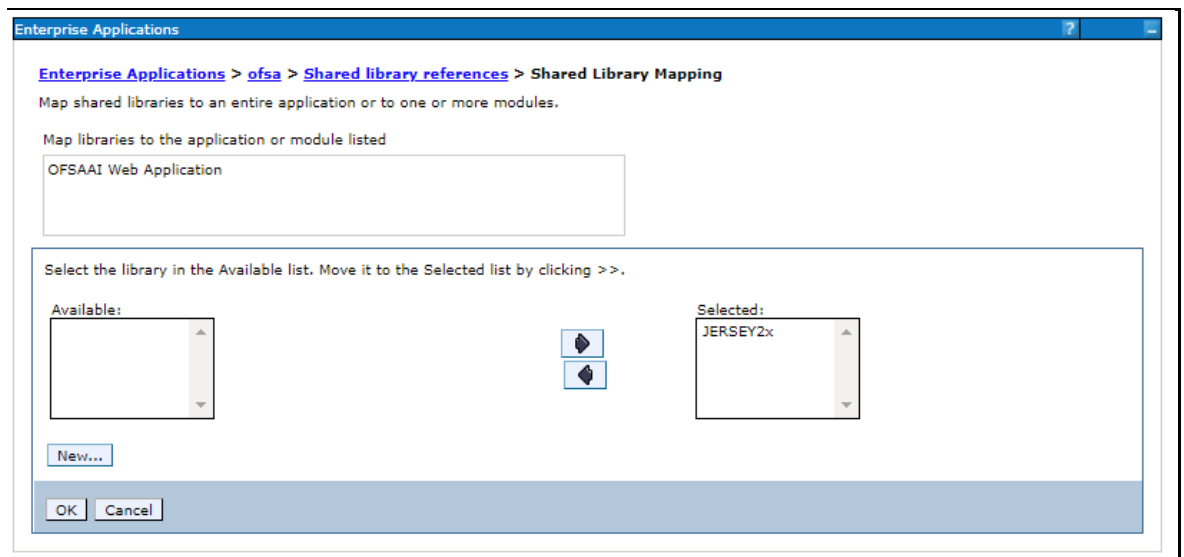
Enterprise Applications

?

Enterprise Applications > ofsa > Shared library references > Shared Library Mapping

Map shared libraries to an entire application or to one or more modules.

Map libraries to the application or module listed

OFSAAI Web Application

Select the library in the Available list. Move it to the Selected list by clicking >>.

Available:

Selected:

JERSEY2x

New...

OK Cancel